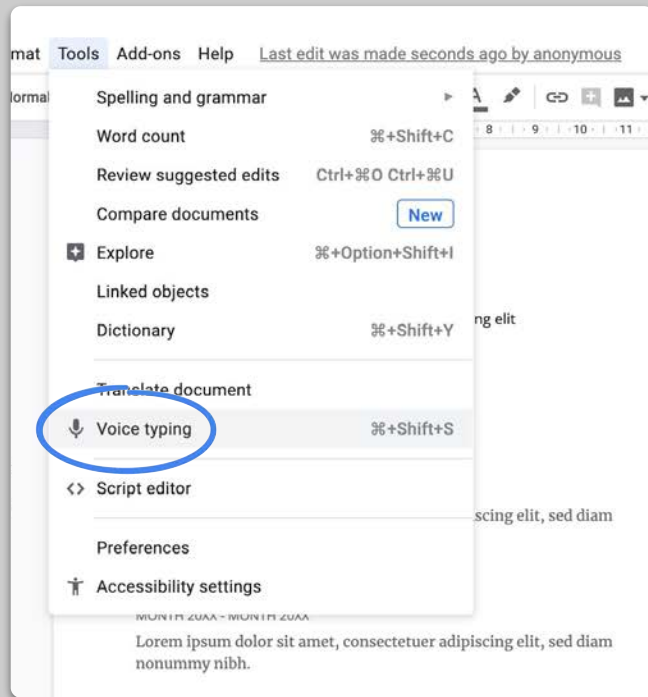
mat Tools Add-ons Help Last edit was made seconds ago by anonymous

lormal

8 9 10 11

Spelling and grammar

Word count ⌘+Shift+C

Review suggested edits Ctrl+⌘O Ctrl+⌘U

Compare documents New

Explore ⌘+Option+Shift+I

Linked objects

Dictionary ⌘+Shift+Y

ng elit

Translate document

Voice typing ⌘+Shift+S

Script editor

scing elit, sed diam

Preferences

Accessibility settings

MONTH 20XX - MONTH 20XX

Lorem ipsum dolor sit amet, consectetuer adipiscing elit, sed diam nonummy nibh.